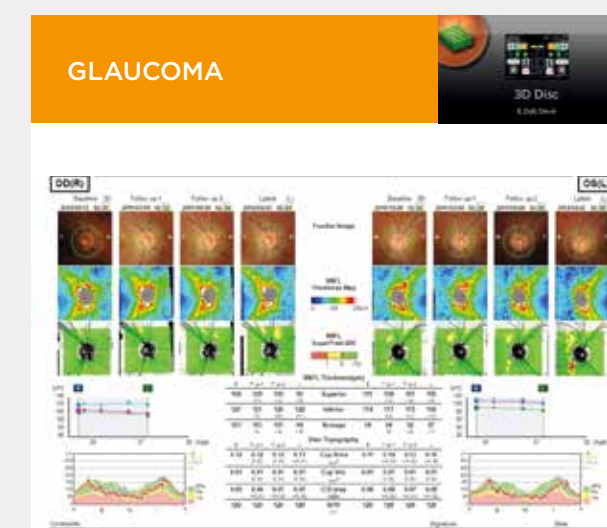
GLAUCOMA

3D Disc

OD(R)

Baseline

Follow up 1

Follow up 2

Latest

Fundus Image

RNFL Thickness Map

RNFL Superpixel Grid

RNFL Thickness(μm)

Superior

Inferior

Average

Disc Topography

Cup Area

Cup Vol.

C/D (Avg)

Baseline

Follow up 1

Follow up 2

Latest

OS(L)

Comments

Signature

Date

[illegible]